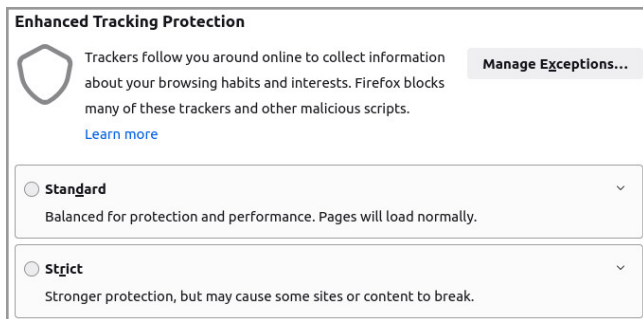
Enhanced Tracking Protection

Trackers follow you around online to collect information about your browsing habits and interests. Firefox blocks many of these trackers and other malicious scripts.

Learn more

Manage Exceptions...

Standard

Balanced for protection and performance. Pages will load normally.

Strict

Stronger protection, but may cause some sites or content to break.